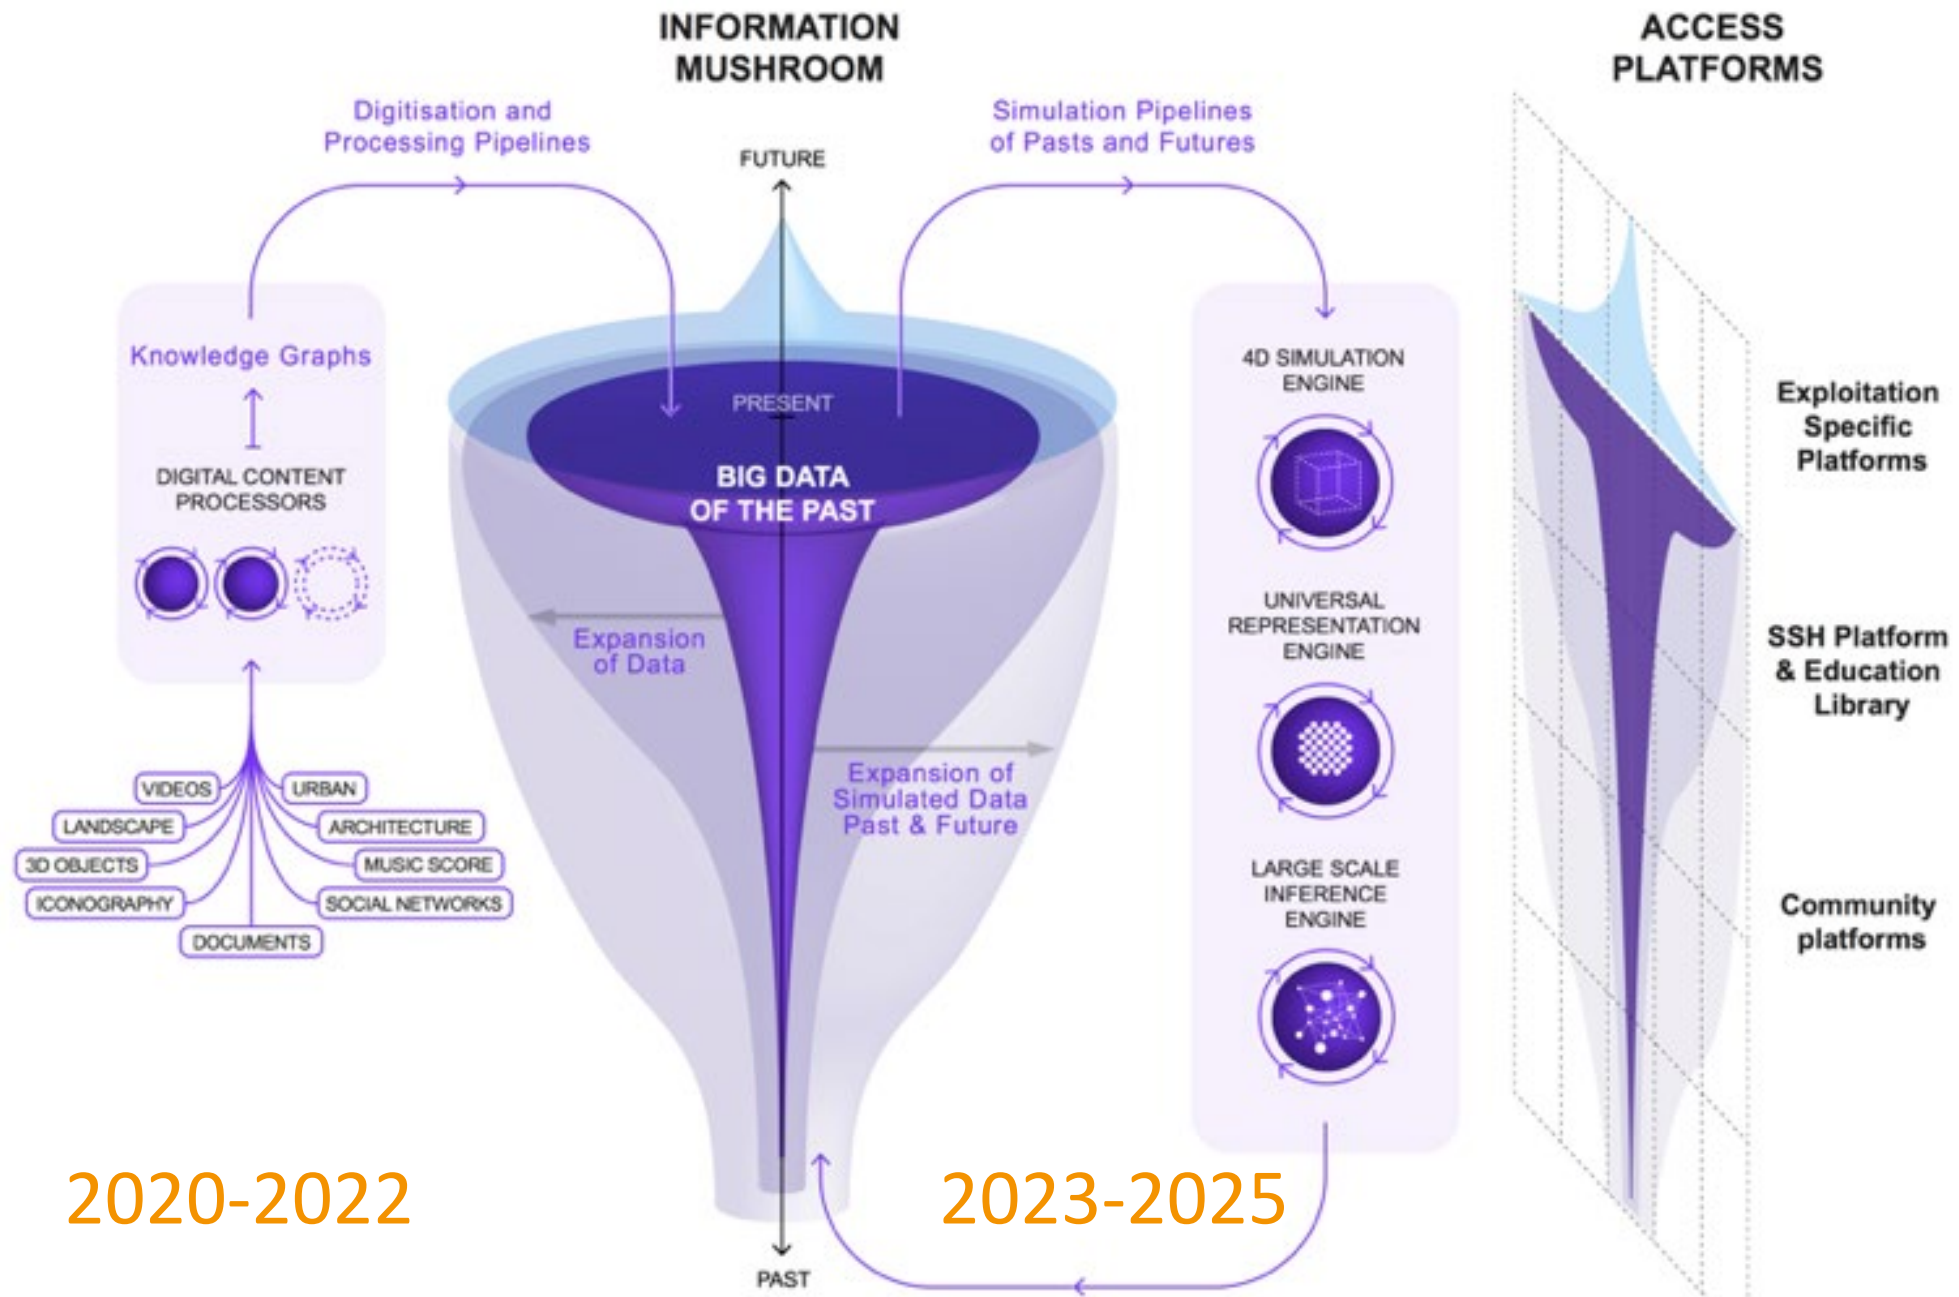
INFORMATION MUSHROOM

ACCESS PLATFORMS

Digitisation and Processing Pipelines

Simulation Pipelines of Pasts and Futures

FUTURE

Knowledge Graphs

DIGITAL CONTENT PROCESSORS

PRESENT

BIG DATA OF THE PAST

4D SIMULATION ENGINE

Exploitation Specific Platforms

Expansion of Data

UNIVERSAL REPRESENTATION ENGINE

SSH Platform & Education Library

VIDEOS
URBAN
LANDSCAPE
ARCHITECTURE
3D OBJECTS
MUSIC SCORE
ICONOGRAPHY
SOCIAL NETWORKS
DOCUMENTS

Expansion of Simulated Data Past & Future

LARGE SCALE INFERENCE ENGINE

Community platforms

2020-2022

2023-2025

PAST